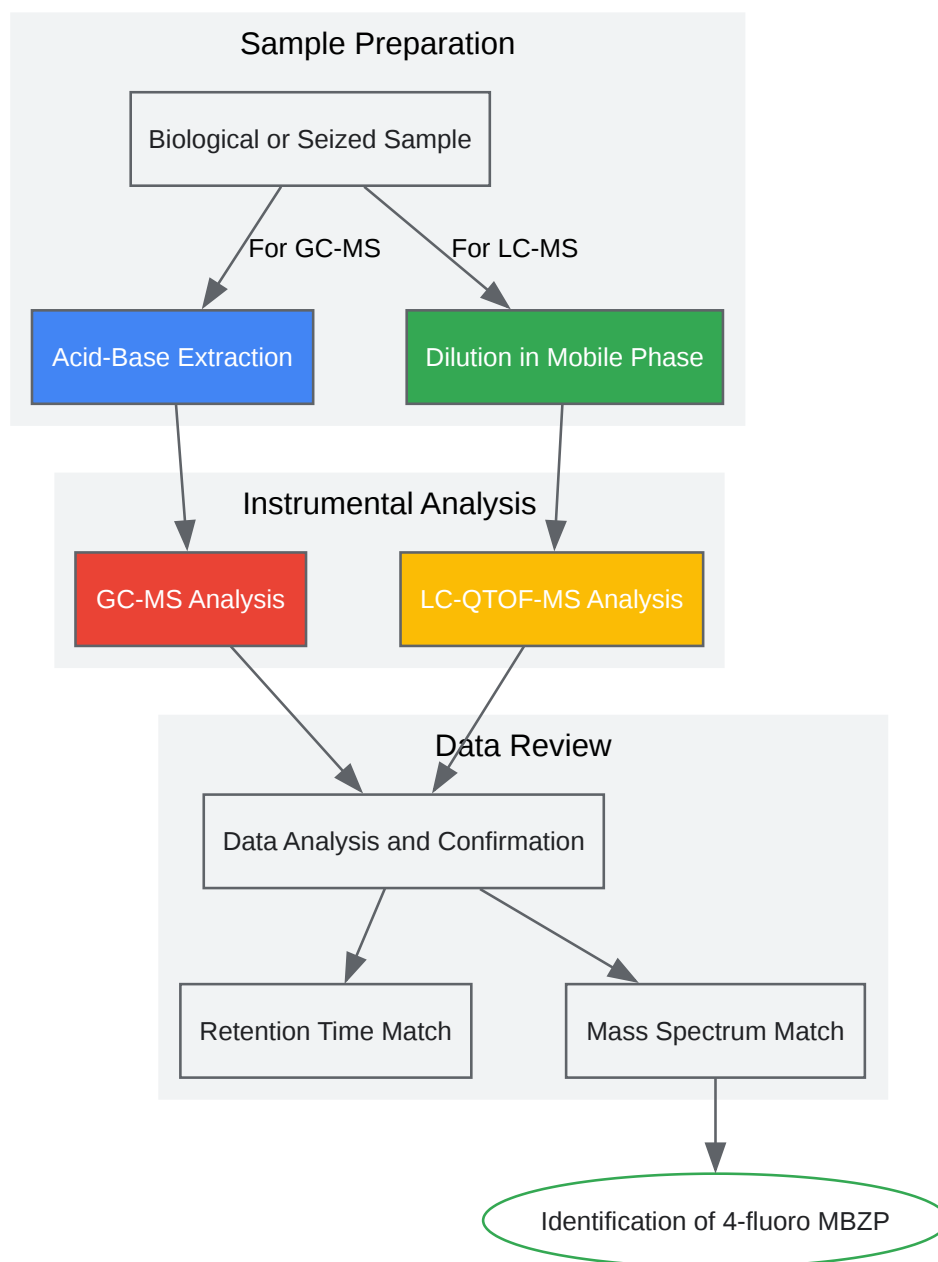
Sample Preparation

Biological or Seized Sample

For GC-MS

For LC-MS

Acid-Base Extraction

Dilution in Mobile Phase

Instrumental Analysis

GC-MS Analysis

LC-QTOF-MS Analysis

Data Review

Data Analysis and Confirmation

Retention Time Match

Mass Spectrum Match

Identification of 4-fluoro MBZP